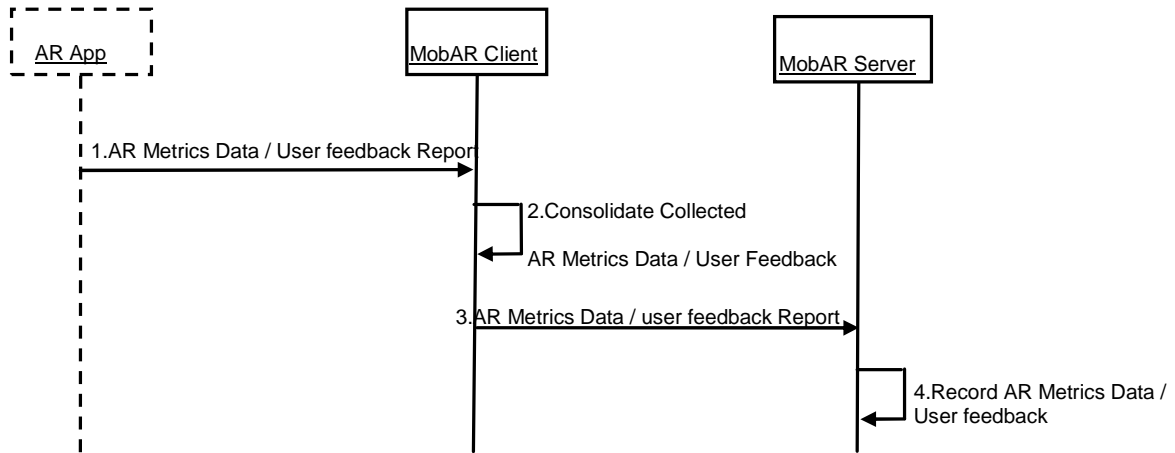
AR App

MobAR Client

MobAR Server

1.AR Metrics Data / User feedback Report

2.Consolidate Collected AR Metrics Data / User Feedback

3.AR Metrics Data / user feedback Report

4.Record AR Metrics Data / User feedback